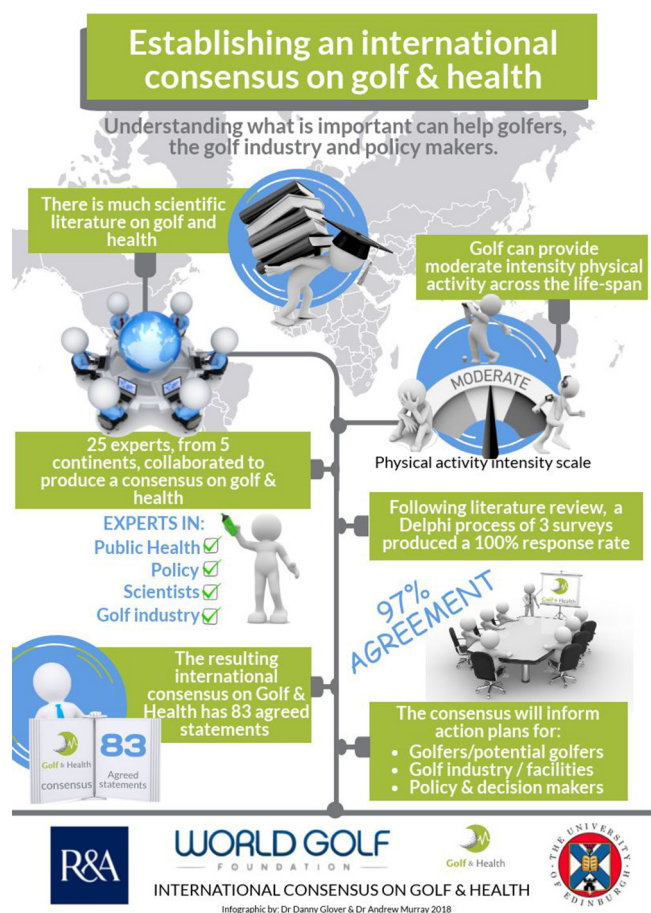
Establishing an international consensus on golf & health

Understanding what is important can help golfers, the golf industry and policy makers.

There is much scientific literature on golf and health

Golf can provide moderate intensity physical activity across the life-span

MODERATE

Physical activity intensity scale

25 experts, from 5 continents, collaborated to produce a consensus on golf & health

EXPERTS IN:
Public Health
Policy
Scientists
Golf industry

Following literature review, a Delphi process of 3 surveys produced a 100% response rate

97% AGREEMENT

Golf & Health

The resulting international consensus on Golf & Health has 83 agreed statements

Golf & Health consensus

83 Agreed statements

The consensus will inform action plans for:
Golfers/potential golfers
Golf industry / facilities
Policy & decision makers

R&A

WORLD GOLF FOUNDATION

Golf & Health

THE UNIVERSITY OF EDINBURGH

INTERNATIONAL CONSENSUS ON GOLF & HEALTH

Infographic by: Dr Danny Glover & Dr Andrew Murray 2018